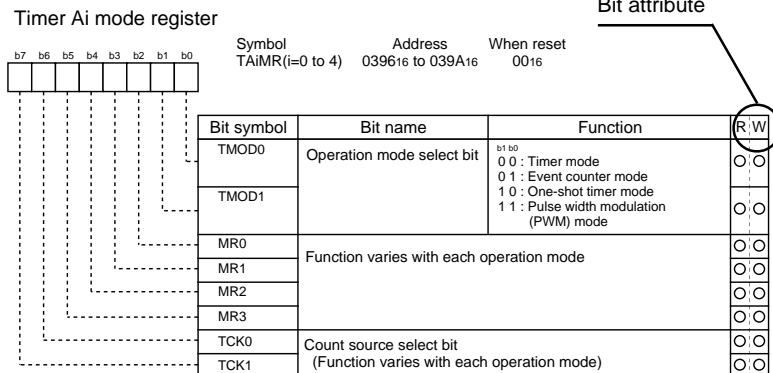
Timer Ai mode register

Bit attribute

b7 b6 b5 b4 b3 b2 b1 b0

| Symbol | Address | When reset |
|---|---|---|
| TAiMR(i=0 to 4) | $0396_{16}$ to $039A_{16}$ | $00_{16}$ |

| Bit symbol | Bit name | Function | R | W |
|---|---|---|---|---|
| TMOD0 | Operation mode select bit | b1 b0<br>0 0 : Timer mode<br>0 1 : Event counter mode<br>1 0 : One-shot timer mode<br>1 1 : Pulse width modulation (PWM) mode | ○ | ○ |
| TMOD1 | | | ○ | ○ |
| MR0 | Function varies with each operation mode | | ○ | ○ |
| MR1 | | | ○ | ○ |
| MR2 | | | ○ | ○ |
| MR3 | | | ○ | ○ |
| TCK0 | Count source select bit (Function varies with each operation mode) | | ○ | ○ |
| TCK1 | | | ○ | ○ |